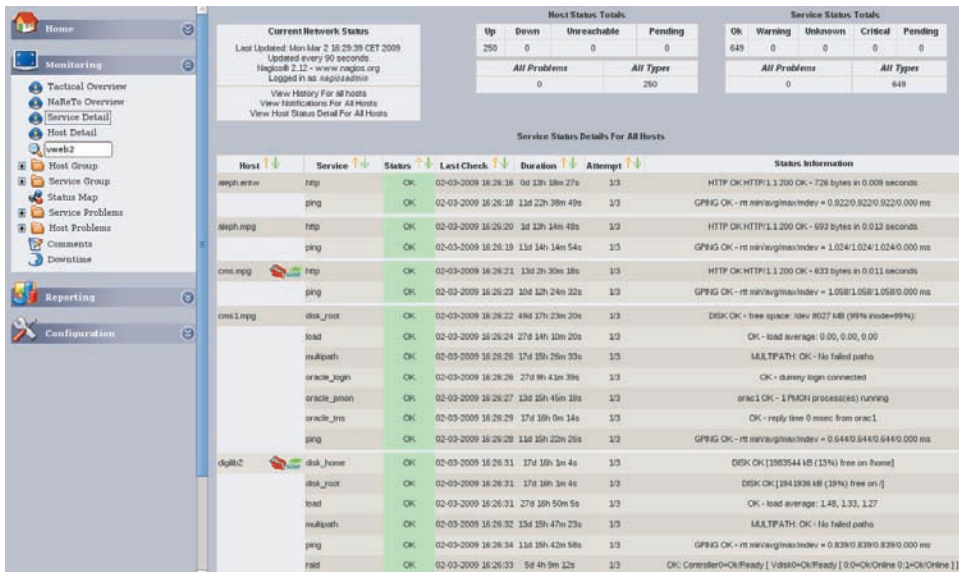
Home

Monitoring

Tactical Overview
NaReTo Overview
Service Detail
Host Detail
vweb2
Host Group
Service Group
Status Map
Service Problems
Host Problems
Comments
Downtime

Reporting

Configuration

Current Network Status
Last Updated: Mon Mar 2 16:29:39 CET 2009
Updated every 90 seconds
Nagios® 2.12 - www.nagios.org
Logged in as nagiosadmin
View History For all hosts
View Notifications For All Hosts
View Host Status Detail For All Hosts

Host Status Totals

| Up | Down | Unreachable | Pending |
|---|---|---|---|
| 250 | 0 | 0 | 0 |

| All Problems | All Types |
|---|---|
| 0 | 250 |

Service Status Totals

| Ok | Warning | Unknown | Critical | Pending |
|---|---|---|---|---|
| 649 | 0 | 0 | 0 | 0 |

| All Problems | All Types |
|---|---|
| 0 | 649 |

Service Status Details For All Hosts

| Host | Service | Status | Last Check | Duration | Attempt | Status Information |
|---|---|---|---|---|---|---|
| aleph.entw | http | OK | 02-03-2009 16:26:16 | 0d 13h 18m 27s | 1/3 | HTTP OK HTTP/1.1 200 OK - 726 bytes in 0.009 seconds |
| | ping | OK | 02-03-2009 16:26:18 | 11d 22h 38m 49s | 1/3 | GPING OK - rtt min/avg/max/mdev = 0.922/0.922/0.922/0.000 ms |
| aleph.mpg | http | OK | 02-03-2009 16:26:20 | 1d 13h 14m 48s | 1/3 | HTTP OK HTTP/1.1 200 OK - 693 bytes in 0.012 seconds |
| | ping | OK | 02-03-2009 16:26:19 | 11d 14h 14m 54s | 1/3 | GPING OK - rtt min/avg/max/mdev = 1.024/1.024/1.024/0.000 ms |
| cms.mpg | http | OK | 02-03-2009 16:26:21 | 13d 2h 30m 18s | 1/3 | HTTP OK HTTP/1.1 200 OK - 633 bytes in 0.011 seconds |
| | ping | OK | 02-03-2009 16:26:23 | 10d 12h 24m 32s | 1/3 | GPING OK - rtt min/avg/max/mdev = 1.058/1.058/1.058/0.000 ms |
| cms1.mpg | disk_root | OK | 02-03-2009 16:26:22 | 49d 17h 23m 20s | 1/3 | DISK OK - free space: /dev 8027 MB (99% inode=99%): |
| | load | OK | 02-03-2009 16:26:24 | 27d 14h 10m 20s | 1/3 | OK - load average: 0.00, 0.00, 0.00 |
| | multipath | OK | 02-03-2009 16:26:26 | 17d 15h 26m 33s | 1/3 | MULTIPATH: OK - No failed paths |
| | oracle_login | OK | 02-03-2009 16:26:26 | 27d 9h 41m 39s | 1/3 | OK - dummy login connected |
| | oracle_pmon | OK | 02-03-2009 16:26:27 | 13d 15h 45m 18s | 1/3 | orac1 OK - 1 PMON process(es) running |
| | oracle_tns | OK | 02-03-2009 16:26:29 | 17d 16h 0m 14s | 1/3 | OK - reply time 0 msec from orac1 |
| | ping | OK | 02-03-2009 16:26:28 | 11d 15h 22m 26s | 1/3 | GPING OK - rtt min/avg/max/mdev = 0.644/0.644/0.644/0.000 ms |
| digilib2 | disk_home | OK | 02-03-2009 16:26:31 | 17d 16h 1m 4s | 1/3 | DISK OK [1983544 kB (15%) free on /home] |
| | disk_root | OK | 02-03-2009 16:26:31 | 17d 16h 1m 4s | 1/3 | DISK OK [1841836 kB (19%) free on /] |
| | load | OK | 02-03-2009 16:26:31 | 27d 16h 50m 5s | 1/3 | OK - load average: 1.48, 1.33, 1.27 |
| | multipath | OK | 02-03-2009 16:26:32 | 13d 15h 47m 23s | 1/3 | MULTIPATH: OK - No failed paths |
| | ping | OK | 02-03-2009 16:26:34 | 11d 15h 42m 58s | 1/3 | GPING OK - rtt min/avg/max/mdev = 0.839/0.839/0.839/0.000 ms |
| | raid | OK | 02-03-2009 16:26:33 | 5d 4h 9m 12s | 1/3 | OK: Controller0=Ok/Ready [ Vdisk0=Ok/Ready [ 0:0=Ok/Online 0:1=Ok/Online ] ] |